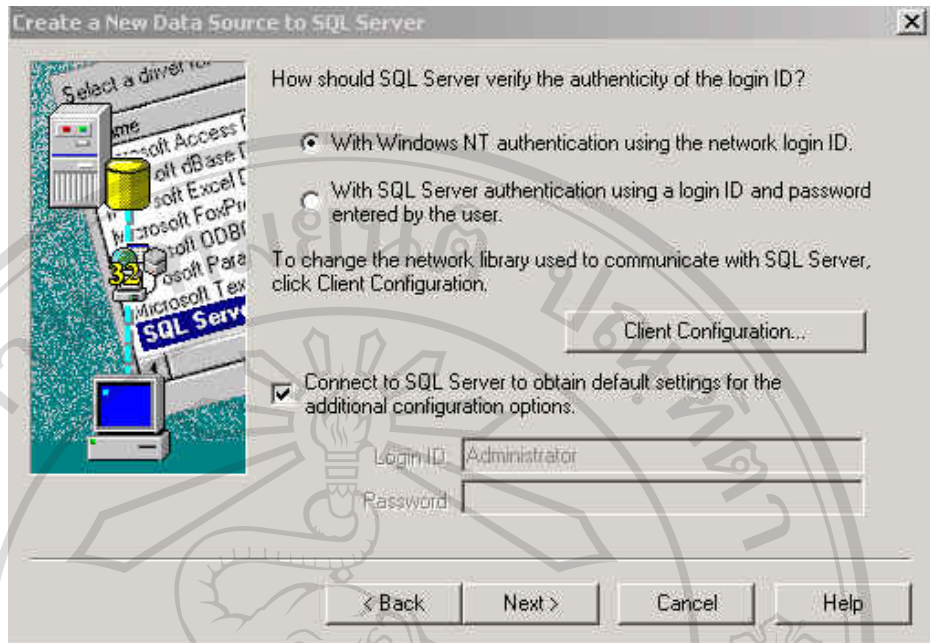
Create a New Data Source to SQL Server

Select a driver for
ame
osoft Access
oft dBase
oft Excel
rosoft FoxPr
oft ODB
osoft Para
Microsoft Tex
SQL Serv
32

How should SQL Server verify the authenticity of the login ID?

With Windows NT authentication using the network login ID.

With SQL Server authentication using a login ID and password entered by the user.

To change the network library used to communicate with SQL Server, click Client Configuration.

Client Configuration...

Connect to SQL Server to obtain default settings for the additional configuration options.

Login ID: Administrator

Password:

< Back Next > Cancel Help